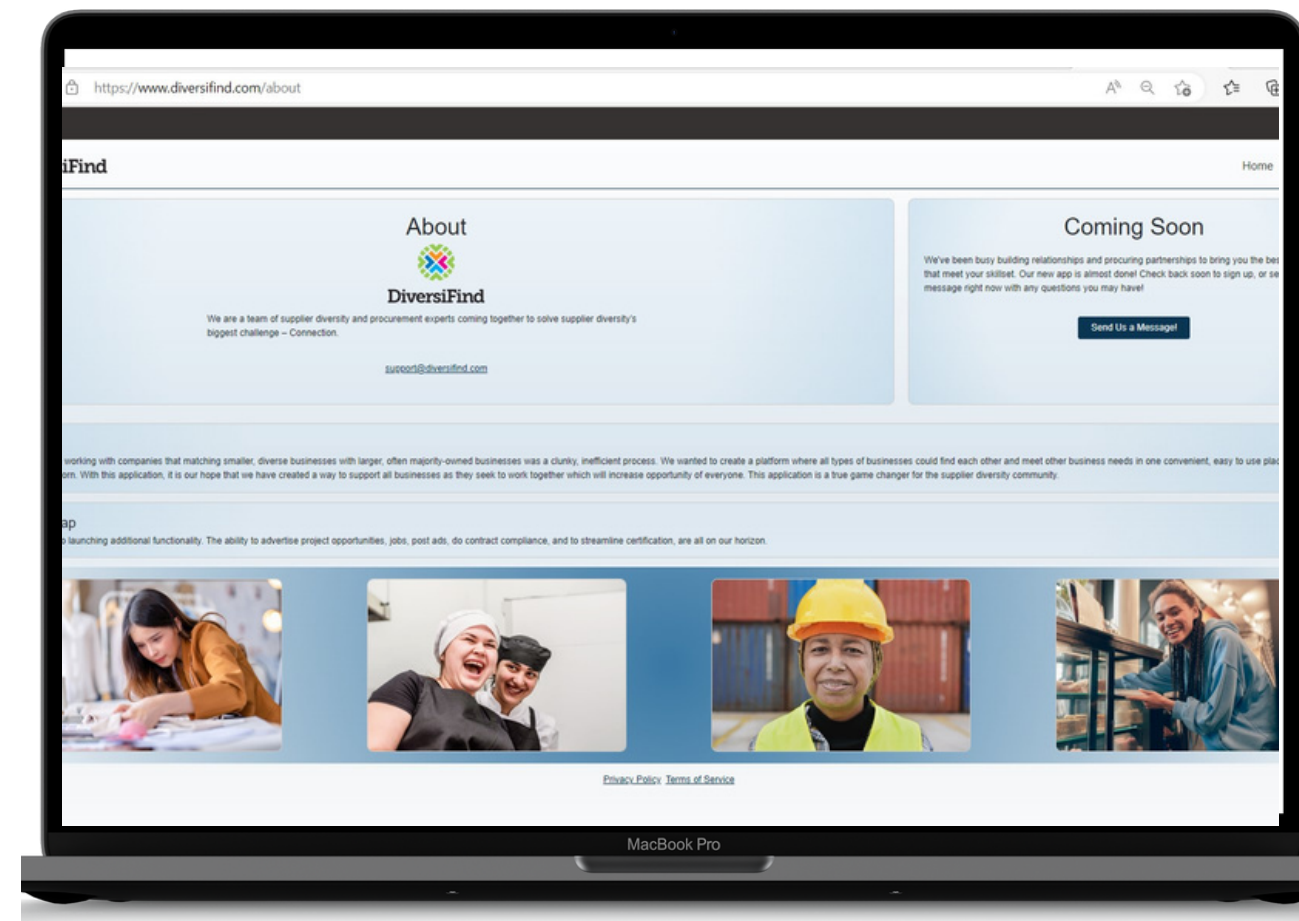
https://www.diversifind.com/about

iFind

Home

About

DiversiFind

We are a team of supplier diversity and procurement experts coming together to solve supplier diversity's biggest challenge – Connection.

support@diversifind.com

Coming Soon

We've been busy building relationships and procuring partnerships to bring you the bes that meet your skillset. Our new app is almost done! Check back soon to sign up, or se message right now with any questions you may have!

Send Us a Message!

working with companies that matching smaller, diverse businesses with larger, often majority-owned businesses was a clunky, inefficient process. We wanted to create a platform where all types of businesses could find each other and meet other business needs in one convenient, easy to use plac orm. With this application, it is our hope that we have created a way to support all businesses as they seek to work together which will increase opportunity of everyone. This application is a true game changer for the supplier diversity community.

ap

launching additional functionality. The ability to advertise project opportunities, jobs, post ads, do contract compliance, and to streamline certification, are all on our horizon.

Privacy Policy Terms of Service

MacBook Pro